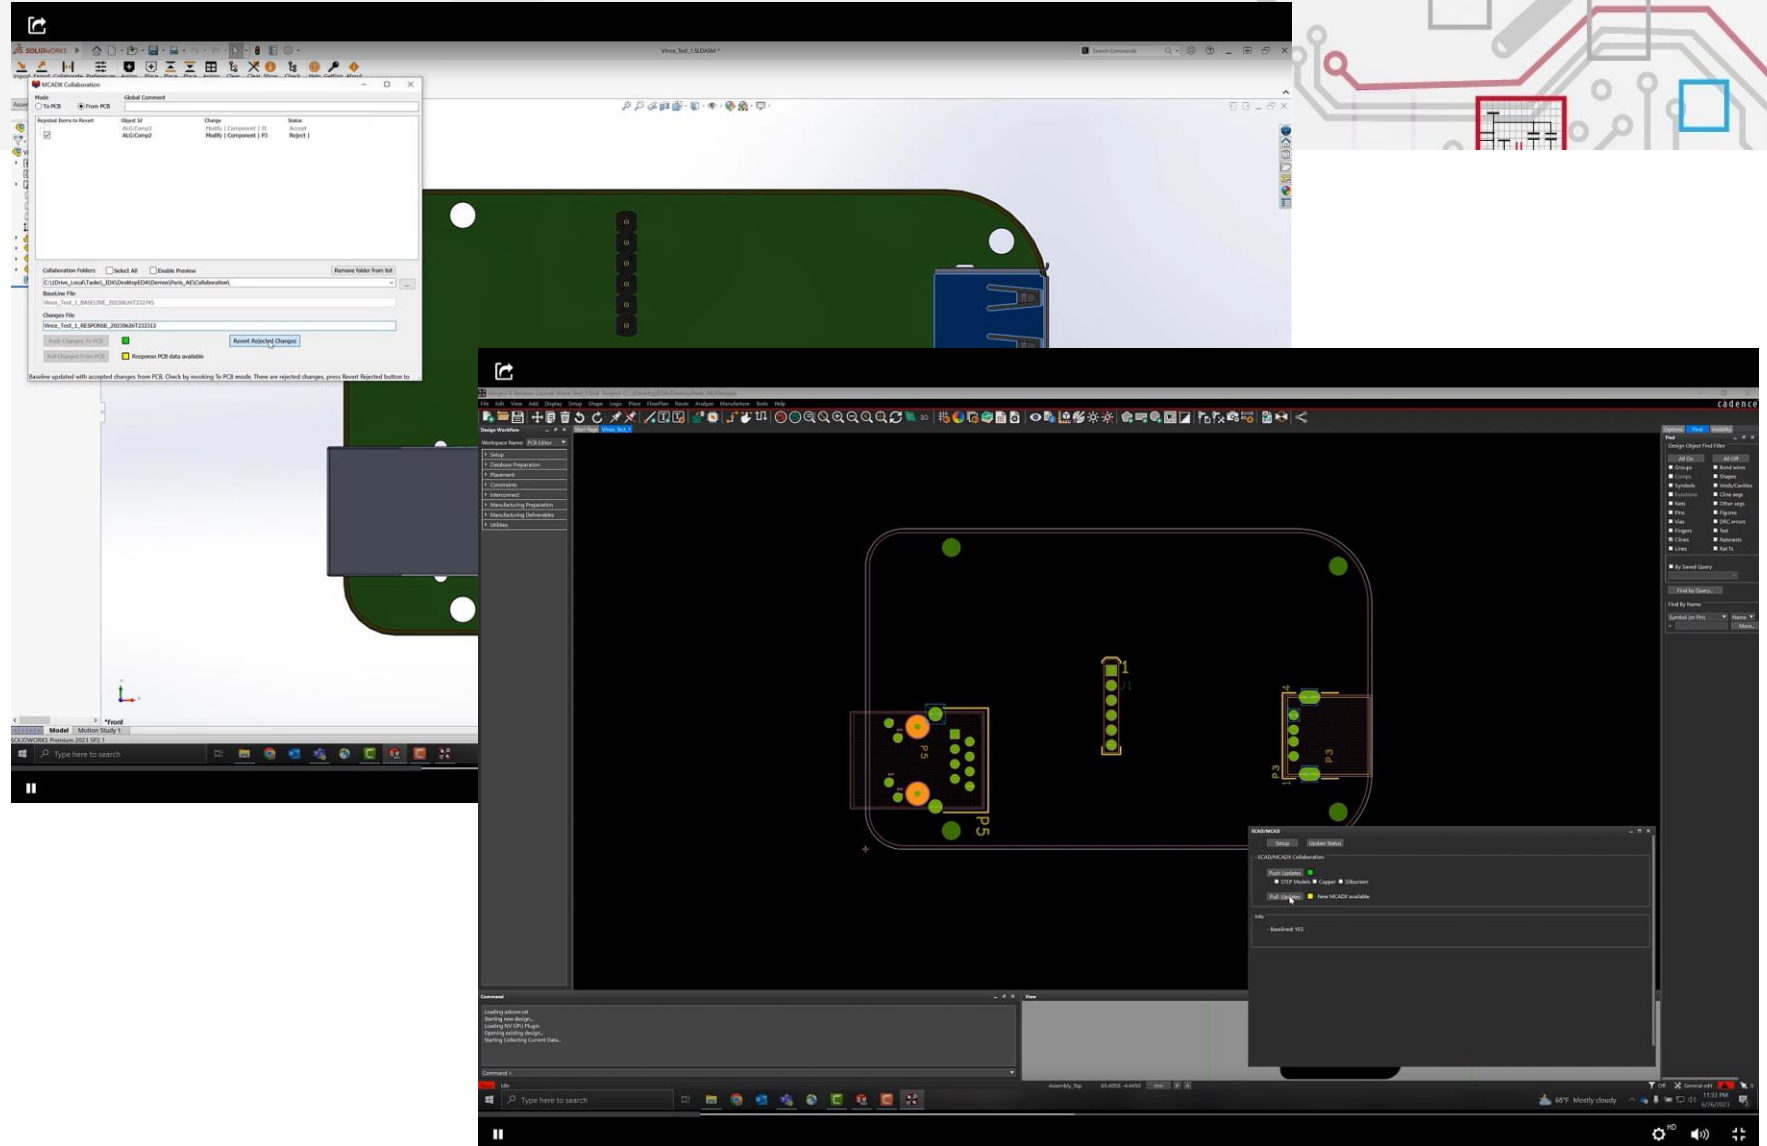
SOLIDWORKS

Vince_Test_1.SLDASM *

Search Commands

MCADX Collaboration

Mode
To PCB
From PCB

Global Comment

| Rejected Items to Revert | Object Id | Change | Status |
|---|---|---|---|
| | ALG:Comp1 | Modify \| Component \| J1 | Accept |
| | ALG:Comp2 | Modify \| Component \| P3 | Reject \| |

Collaboration Folders
Select All
Enable Preview
Remove folder from list

C:\1Drive_Local\Tasks\_IDX\DesktopEDA\Demos\Paris_AE\Collaboration\

BaseLine File
Vince_Test_1_BASELINE_20230626T232745

Changes File
Vince_Test_1_RESPONSE_20230626T233313

Push Changes To PCB
Revert Rejected Changes
Pull Changes From PCB
Response PCB data available

Baseline updated with accepted changes from PCB. Check by invoking To PCB mode. There are rejected changes, press Revert Rejected button to

*Front

Model
Motion Study 1

SOLIDWORKS Premium 2023 SP2.1

Type here to search

cadence

Design Workflow
Workspace Name: PCB Editor
Setup
Database Preparation
Placement
Constraints
Interconnect
Manufacturing Preparation
Manufacturing Deliverables
Utilities

Start Page
Vince_Test_1

Options
Find
Visibility
Find
Design Object Find Filter
All On
All Off
Groups
Comps
Symbols
Functions
Nets
Pins
Vias
Fingers
Clines
Lines
Bond wires
Shapes
Voids/Cavities
Cline segs
Other segs
Figures
DRC errors
Text
Ratsnests
Rat Ts
By Saved Query
Find by Query...
Find By Name
Symbol (or Pin)
Name
More...

J1
P5
P3

ECAD/MCAD
Setup
Update Status
ECAD/MCADX Collaboration
Push Updates
STEP Models
Copper
Silkscreen
Pull Updates
New MCADX available
Info
- Baselined: YES

Command
Loading axlcore.cxt
Starting new design...
Loading NV GPU Plugin
Opening existing design...
Starting Collecting Current Data...

Command >

View

Idle
Assembly_Top
mm

Type here to search

68°F Mostly cloudy
11:33 PM
6/26/2023

HD